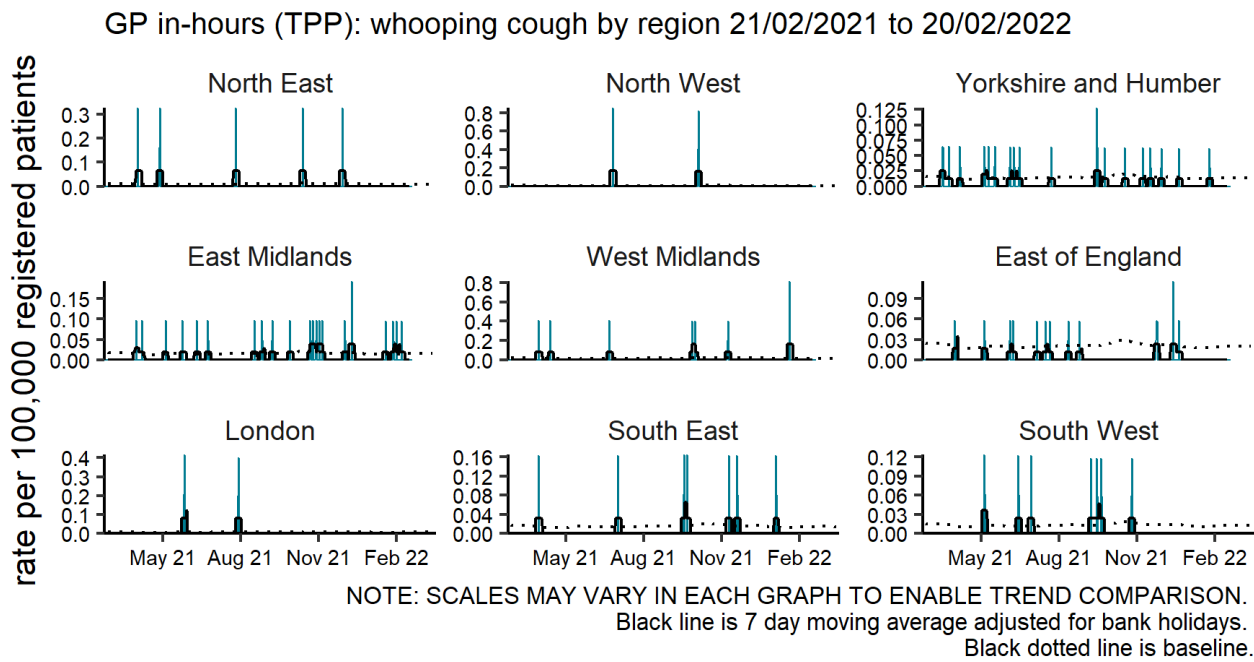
GP in-hours (TPP): whooping cough by region 21/02/2021 to 20/02/2022

rate per 100,000 registered patients

North East
0.3
0.2
0.1
0.0

North West
0.8
0.6
0.4
0.2
0.0

Yorkshire and Humber
0.125
0.100
0.075
0.050
0.025
0.000

East Midlands
0.15
0.10
0.05
0.00

West Midlands
0.8
0.6
0.4
0.2
0.0

East of England
0.09
0.06
0.03
0.00

London
0.4
0.3
0.2
0.1
0.0
May 21 Aug 21 Nov 21 Feb 22

South East
0.16
0.12
0.08
0.04
0.00
May 21 Aug 21 Nov 21 Feb 22

South West
0.12
0.09
0.06
0.03
0.00
May 21 Aug 21 Nov 21 Feb 22

NOTE: SCALES MAY VARY IN EACH GRAPH TO ENABLE TREND COMPARISON.
Black line is 7 day moving average adjusted for bank holidays.
Black dotted line is baseline.